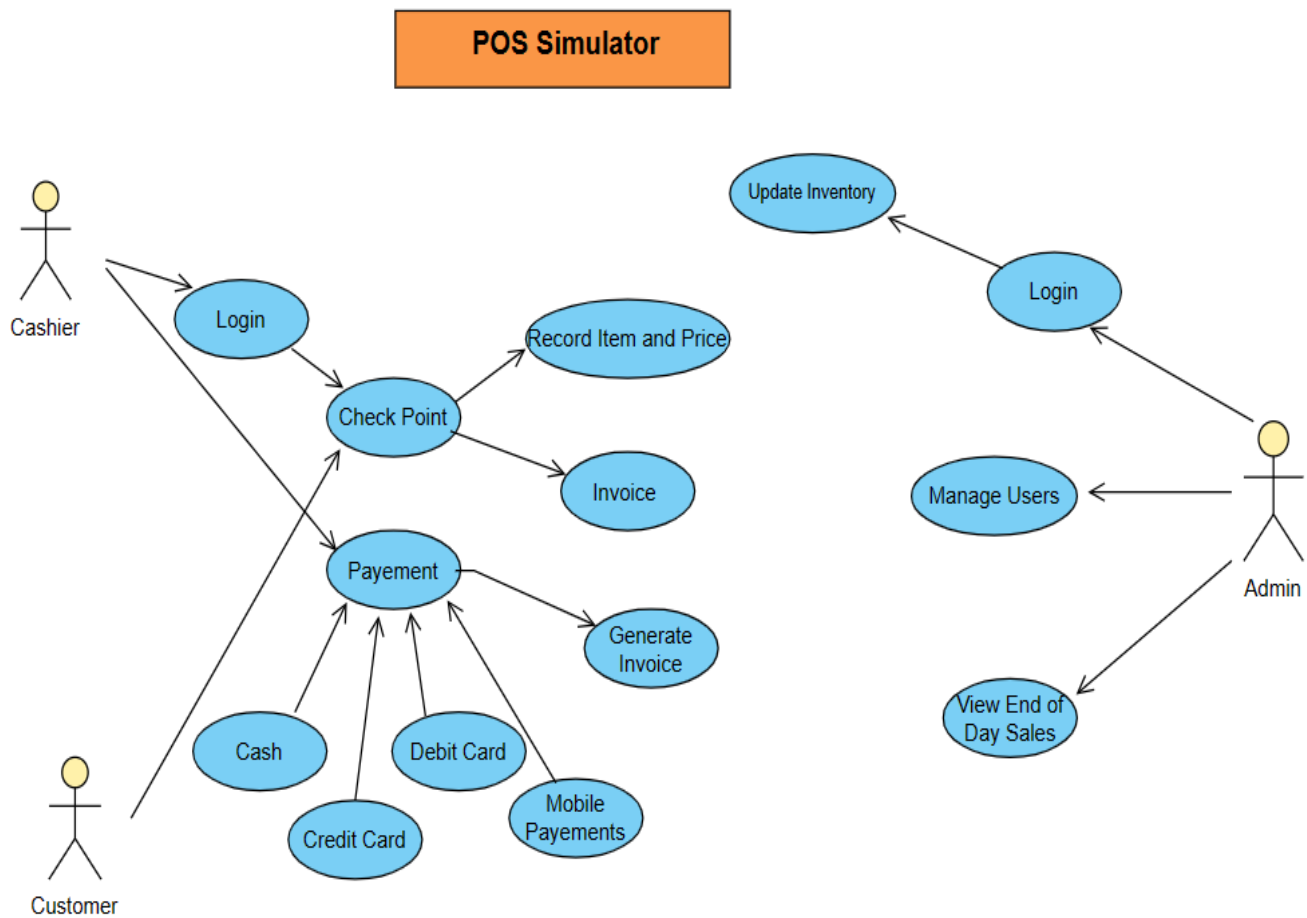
POS Simulator

Cashier

Login

Record Item and Price

Check Point

Invoice

Payement

Generate Invoice

Cash

Debit Card

Credit Card

Mobile Payements

Customer

Update Inventory

Login

Manage Users

Admin

View End of Day Sales